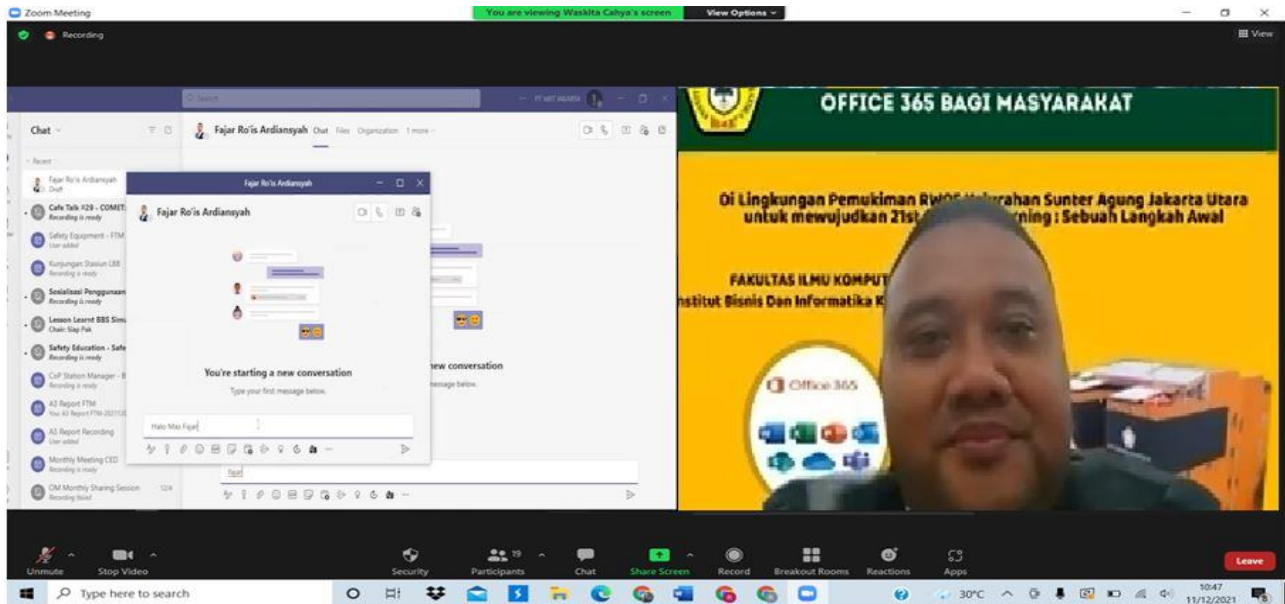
Zoom Meeting

You are viewing Waskita Cahya's screen

View Options

Recording

View

Search

Chat

Fajar Ro'is Ardiansyah Chat Files Organization 1 more

Recent

Fajar Ro'is Ardiansyah
Draft

Cafe Talk #29 - COMET
Recording is ready

Safety Equipment - FTM
User added

Kunjungan Stasiun LBB
Recording is ready

Sosialisasi Penggunaan
Recording is ready

Lesson Learnt BBS Simu
Chair: Siap Pak

Safety Education - Safe
Recording is ready

CoP Station Manager - B
Recording is ready

A3 Report FTM

A3 Report Recording
User added

Monthly Meeting CEO
Recording is ready

OM Monthly Sharing Session
Recording failed

Fajar Ro'is Ardiansyah

Fajar Ro'is Ardiansyah

You're starting a new conversation

Type your first message below.

Halo Mas Fajar

new conversation

message below.

Fajar

OFFICE 365 BAGI MASYARAKAT

Di Lingkungan Pemukiman RW05 Kelurahan Sunter Agung Jakarta Utara untuk mewujudkan 21st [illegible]rning : Sebuah Langkah Awal

FAKULTAS ILMU KOMPUT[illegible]

nstitut Bisnis Dan Informatika K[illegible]

Office 365

Unmute

Stop Video

Security

Participants 19

Chat

Share Screen

Record

Breakout Rooms

Reactions

Apps

Leave

Type here to search

30°C

10:47
11/12/2021